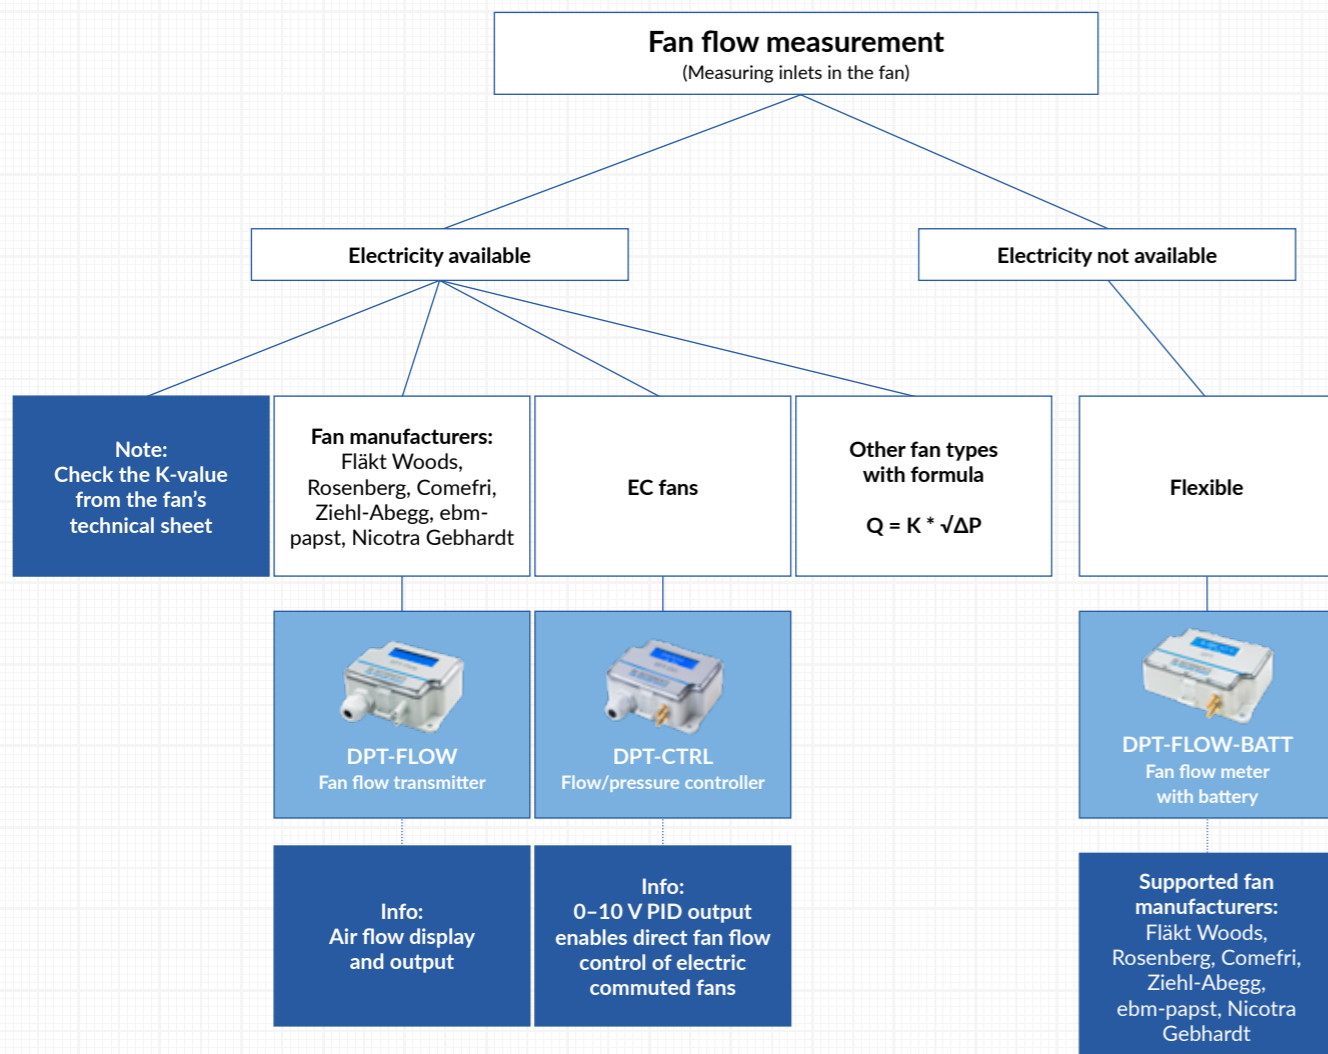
Fan flow measurement
(Measuring inlets in the fan)

Electricity available

Electricity not available

Note:
Check the K-value from the fan's technical sheet

Fan manufacturers:
Fläkt Woods, Rosenberg, Comefri, Ziehl-Abegg, ebm-papst, Nicotra Gebhardt

EC fans

Other fan types with formula

$Q = K * \sqrt{\Delta P}$

Flexible

DPT-FLOW
Fan flow transmitter

DPT-CTRL
Flow/pressure controller

DPT-FLOW-BATT
Fan flow meter with battery

Info:
Air flow display and output

Info:
0–10 V PID output enables direct fan flow control of electric commuted fans

Supported fan manufacturers:
Fläkt Woods, Rosenberg, Comefri, Ziehl-Abegg, ebm-papst, Nicotra Gebhardt